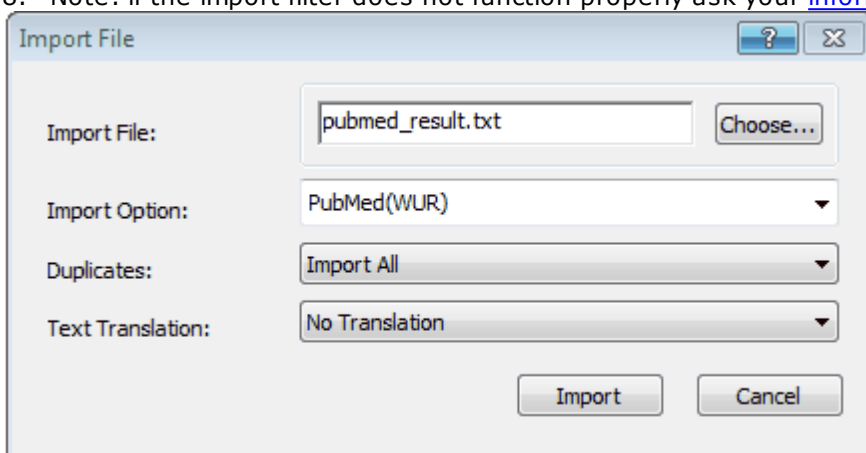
8. Note: if the import filter does not function properly ask your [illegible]

Import File

?

Import File:

pubmed_result.txt

Choose...

Import Option:

PubMed(WUR)

Duplicates:

Import All

Text Translation:

No Translation

Import

Cancel